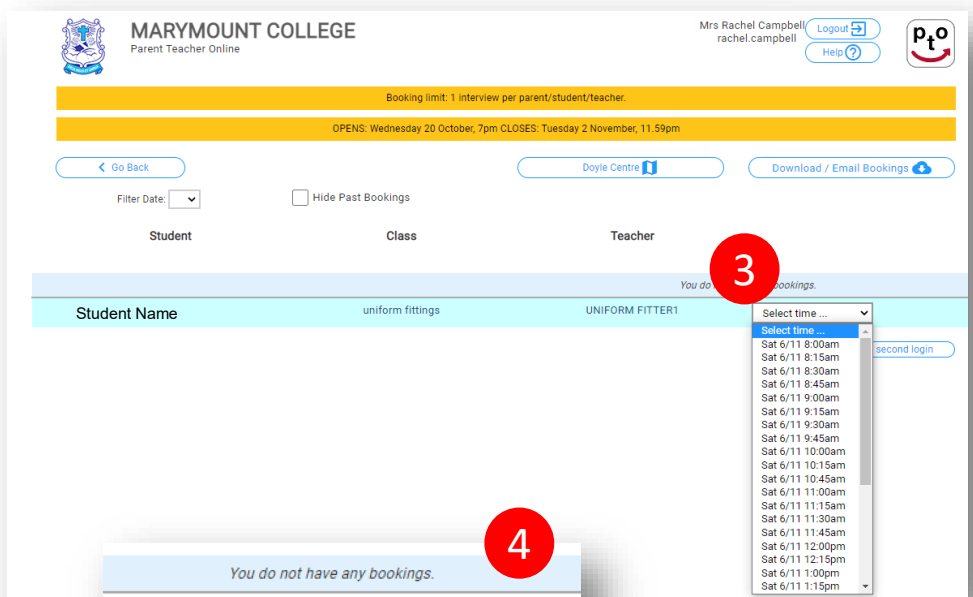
MARYMOUNT COLLEGE
Parent Teacher Online

Mrs Rachel Campbell
rachel.campbell

Logout

Help

pto

Booking limit: 1 interview per parent/student/teacher.

OPENS: Wednesday 20 October, 7pm CLOSES: Tuesday 2 November, 11.59pm

Go Back

Doyle Centre

Download / Email Bookings

Filter Date:

Hide Past Bookings

| Student | Class | Teacher |
|---|---|---|
| Student Name | uniform fittings | UNIFORM FITTER1 |

3

You do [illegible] bookings.

Select time ...

Select time ...
Sat 6/11 8:00am
Sat 6/11 8:15am
Sat 6/11 8:30am
Sat 6/11 8:45am
Sat 6/11 9:00am
Sat 6/11 9:15am
Sat 6/11 9:30am
Sat 6/11 9:45am
Sat 6/11 10:00am
Sat 6/11 10:15am
Sat 6/11 10:45am
Sat 6/11 11:00am
Sat 6/11 11:15am
Sat 6/11 11:30am
Sat 6/11 11:45am
Sat 6/11 12:00pm
Sat 6/11 12:15pm
Sat 6/11 1:00pm
Sat 6/11 1:15pm

second login

4

You do not have any bookings.